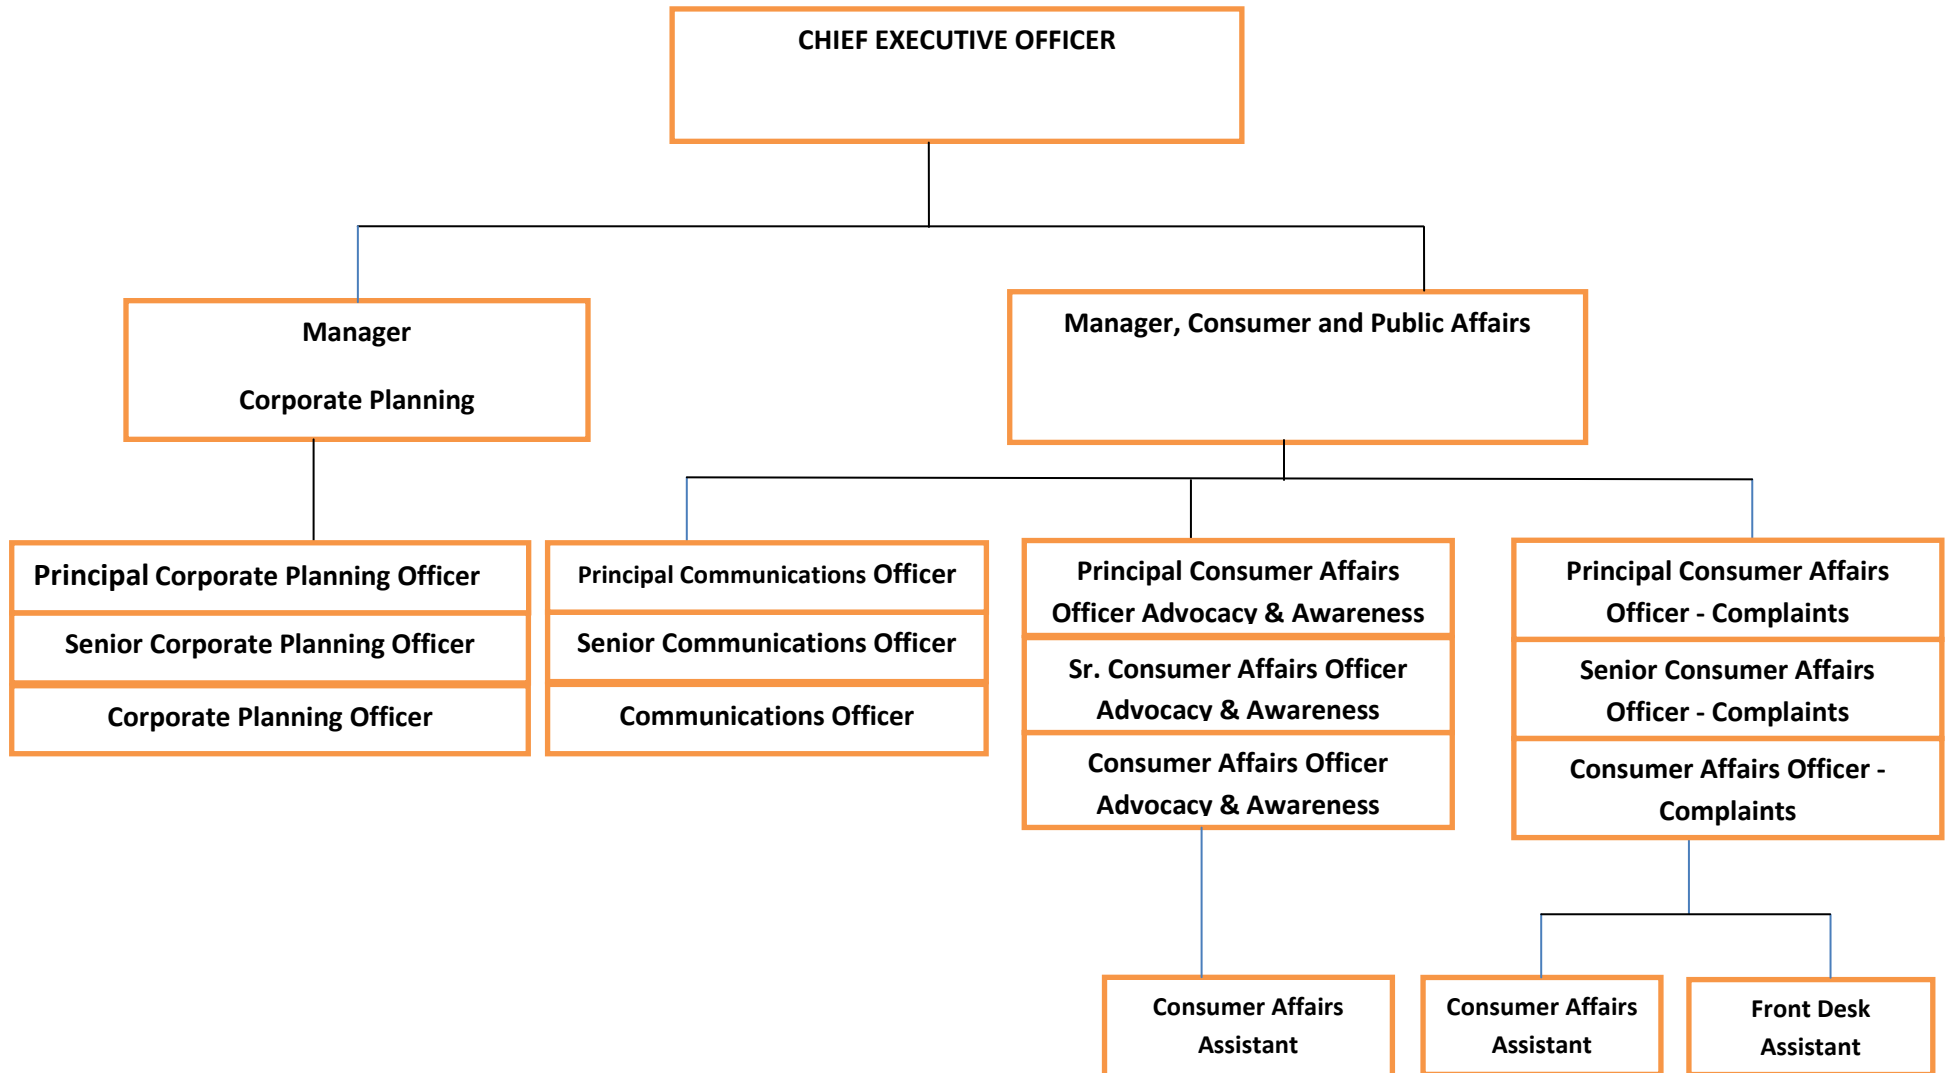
CHIEF EXECUTIVE OFFICER

Manager

Corporate Planning

Manager, Consumer and Public Affairs

Principal Corporate Planning Officer

Senior Corporate Planning Officer

Corporate Planning Officer

Principal Communications Officer

Senior Communications Officer

Communications Officer

Principal Consumer Affairs Officer Advocacy & Awareness

Sr. Consumer Affairs Officer Advocacy & Awareness

Consumer Affairs Officer Advocacy & Awareness

Principal Consumer Affairs Officer - Complaints

Senior Consumer Affairs Officer - Complaints

Consumer Affairs Officer - Complaints

Consumer Affairs Assistant

Consumer Affairs Assistant

Front Desk Assistant